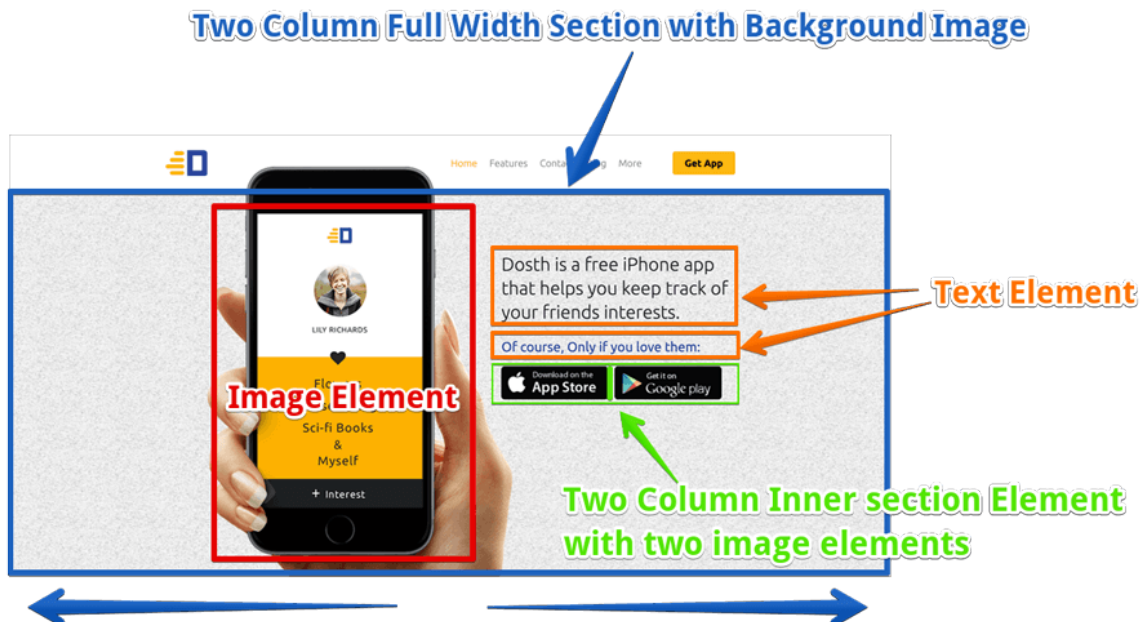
Two Column Full Width Section with Background Image

Home Features Conta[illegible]g More Get App

LILY RICHARDS

Flo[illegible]

Image Element

Sci-fi Books
&
Myself

+ Interest

Dosth is a free iPhone app that helps you keep track of your friends interests.

Text Element

Of course, Only if you love them:

Download on the App Store

Get it on Google play

Two Column Inner section Element with two image elements